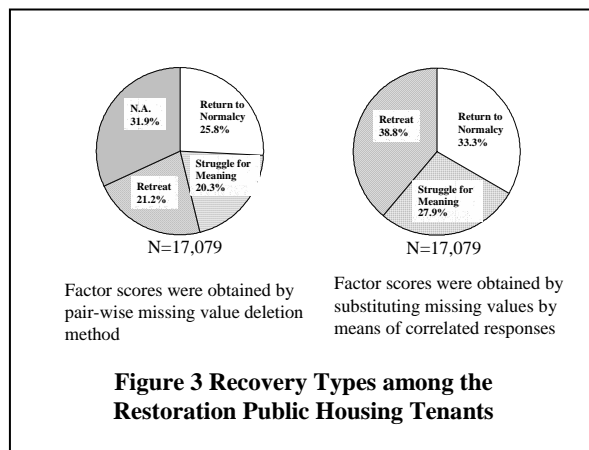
N.A.
31.9%

Return to
Normalcy
25.8%

Struggle for
Meaning
20.3%

Retreat
21.2%

N=17,079

Retreat
38.8%

Return to
Normalcy
33.3%

Struggle for
Meaning
27.9%

N=17,079

Factor scores were obtained by pair-wise missing value deletion method

Factor scores were obtained by substituting missing values by means of correlated responses

**Figure 3 Recovery Types among the Restoration Public Housing Tenants**